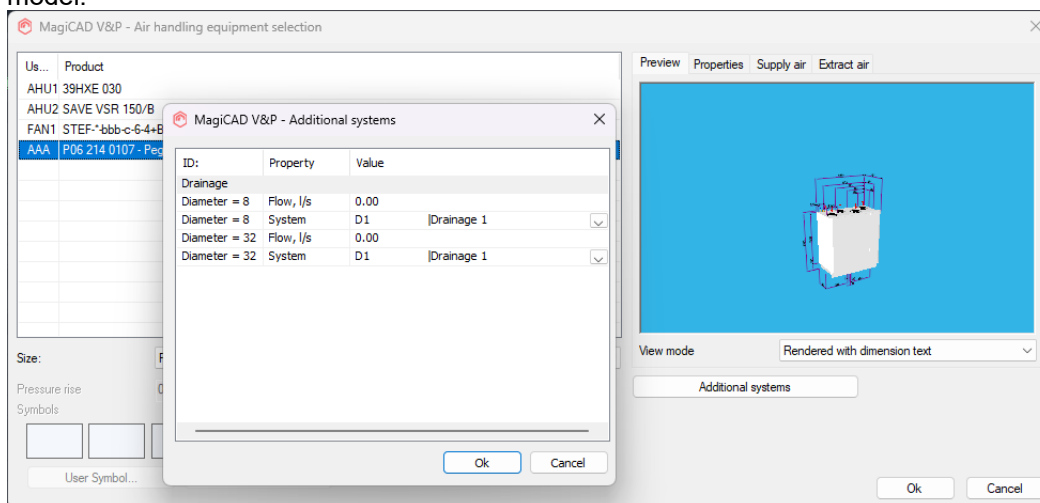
model.

MagiCAD V&P - Air handling equipment selection

| Us... | Product |
|---|---|
| AHU1 | 39HXE 030 |
| AHU2 | SAVE VSR 150/B |
| FAN1 | STEF-*-bbb-c-6-4+B |
| AAA | P06 214 0107 - Peg |

Size:
Pressure rise
Symbols
User Symbol...

Preview Properties Supply air Extract air

View mode
Rendered with dimension text
Additional systems

Ok Cancel

MagiCAD V&P - Additional systems

| ID: | Property | Value | |
|---|---|---|---|
| Drainage | | | |
| Diameter = 8 | Flow, l/s | 0.00 | |
| Diameter = 8 | System | D1 | \|Drainage 1 |
| Diameter = 32 | Flow, l/s | 0.00 | |
| Diameter = 32 | System | D1 | \|Drainage 1 |

Ok Cancel